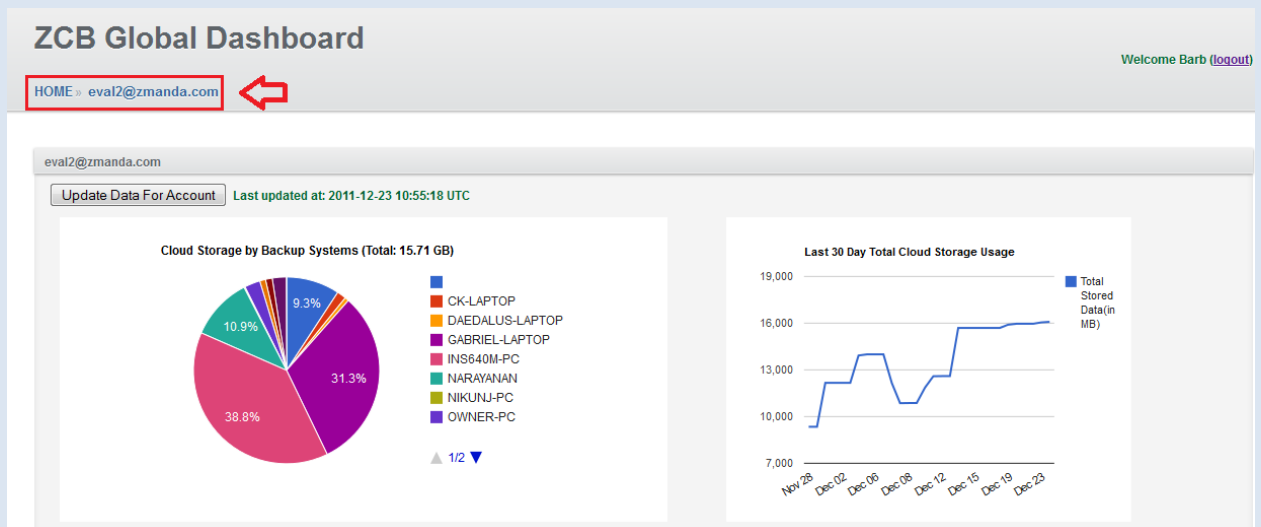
ZCB Global Dashboard

Welcome Barb (logout)

HOME » eval2@zmanda.com

eval2@zmanda.com

Update Data For Account Last updated at: 2011-12-23 10:55:18 UTC

Cloud Storage by Backup Systems (Total: 15.71 GB)

9.3%
10.9%
31.3%
38.8%

CK-LAPTOP
DAEDALUS-LAPTOP
GABRIEL-LAPTOP
INS640M-PC
NARAYANAN
NIKUNJ-PC
OWNER-PC

1/2

Last 30 Day Total Cloud Storage Usage

19,000
16,000
13,000
10,000
7,000

Nov 28
Dec 02
Dec 06
Dec 08
Dec 12
Dec 15
Dec 19
Dec 23

Total Stored Data(in MB)